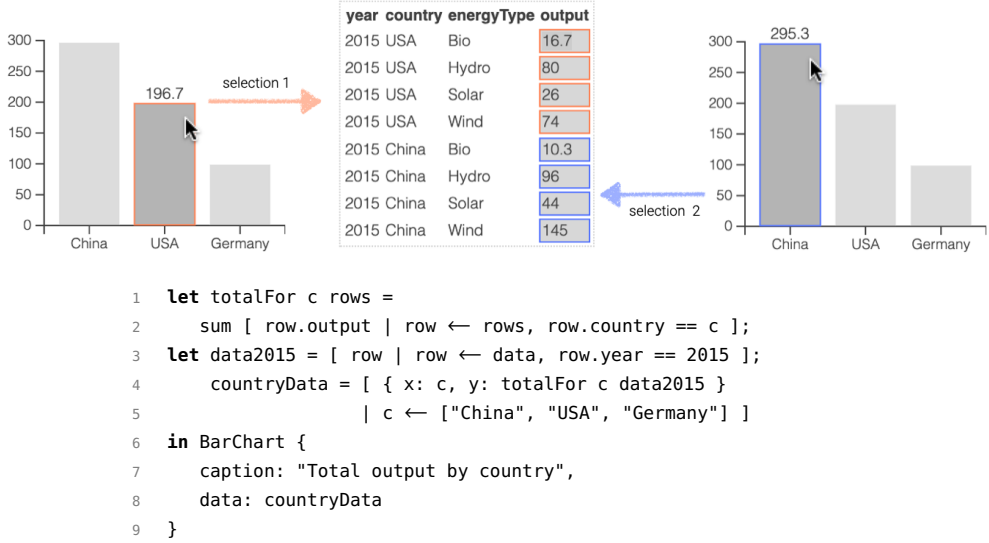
300
250
200
150
100
50
0
196.7
China USA Germany

selection 1

| year | country | energyType | output |
|---|---|---|---|
| 2015 | USA | Bio | 16.7 |
| 2015 | USA | Hydro | 80 |
| 2015 | USA | Solar | 26 |
| 2015 | USA | Wind | 74 |
| 2015 | China | Bio | 10.3 |
| 2015 | China | Hydro | 96 |
| 2015 | China | Solar | 44 |
| 2015 | China | Wind | 145 |

selection 2

295.3
300
250
200
150
100
50
0
China USA Germany

1 let totalFor c rows =
2 sum [ row.output | row ⟵ rows, row.country == c ];
3 let data2015 = [ row | row ⟵ data, row.year == 2015 ];
4 countryData = [ { x: c, y: totalFor c data2015 }
5 | c ⟵ ["China", "USA", "Germany"] ]
6 in BarChart {
7 caption: "Total output by country",
8 data: countryData
9 }